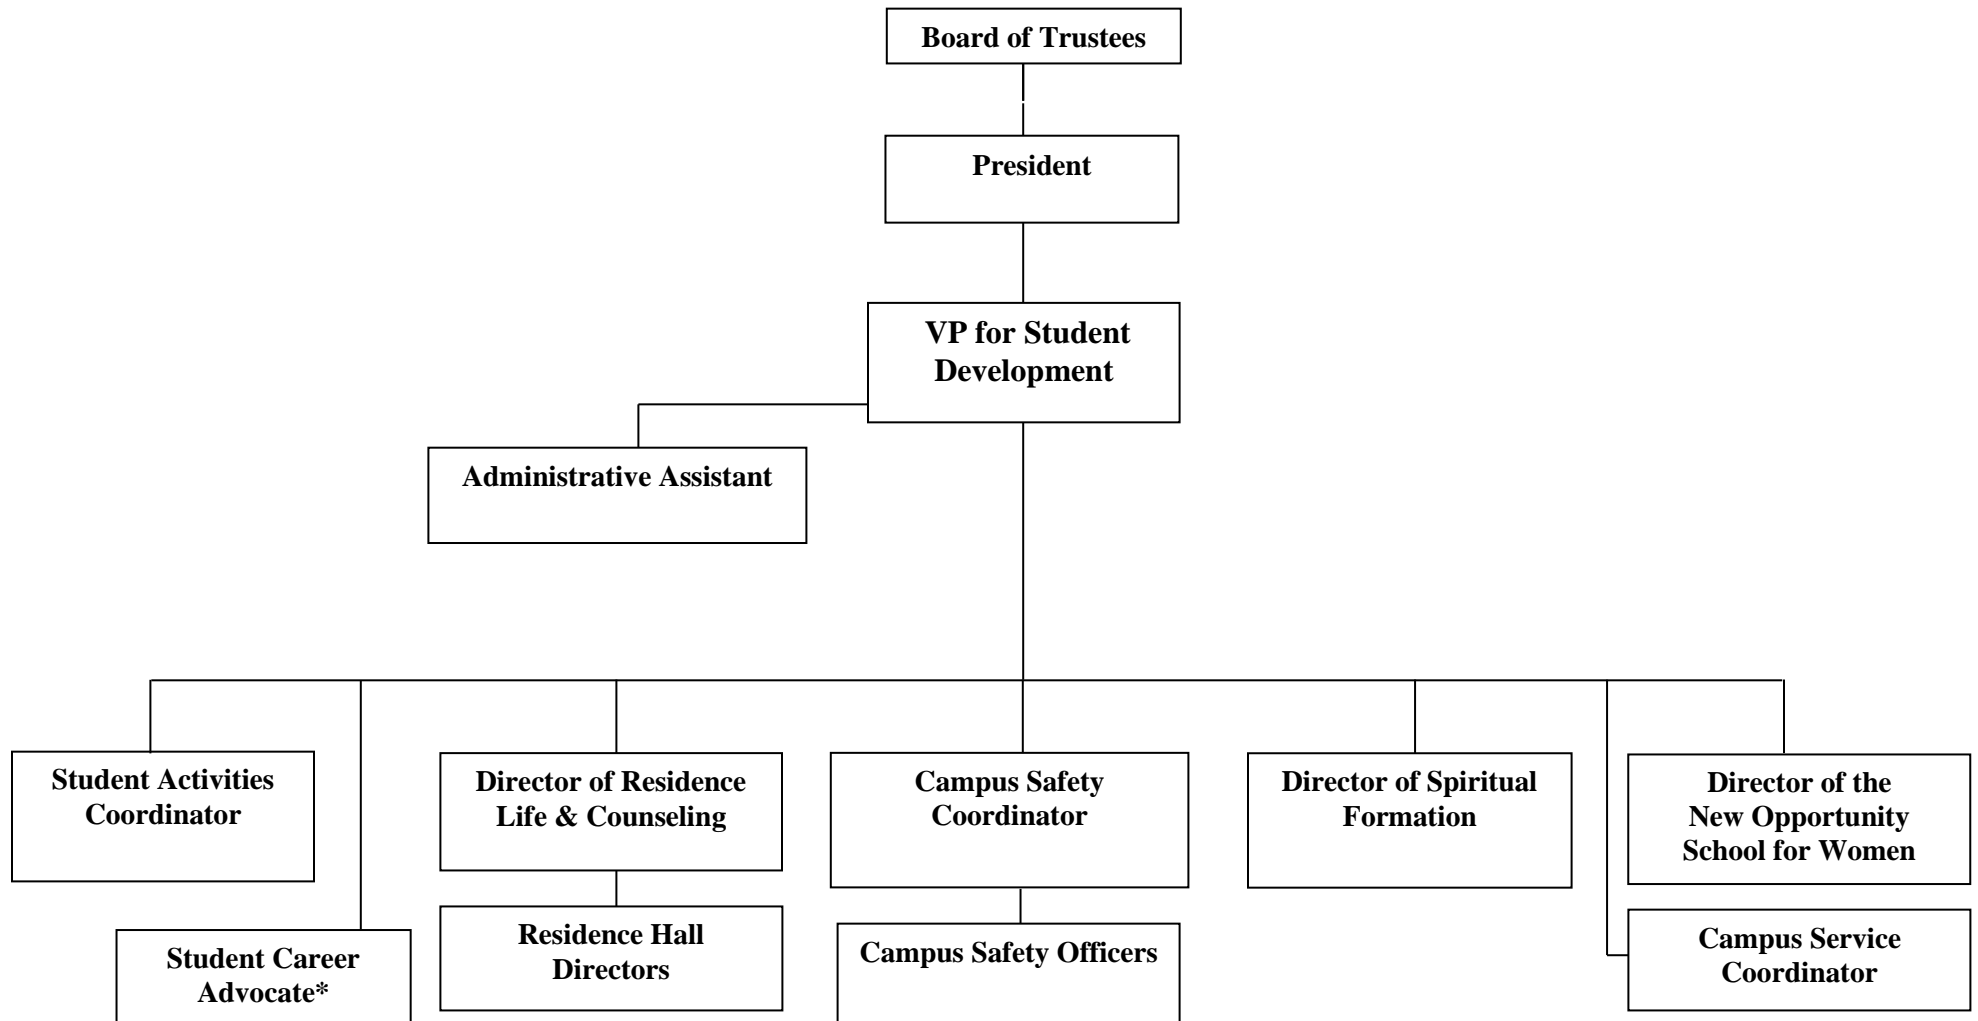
Board of Trustees

President

VP for Student Development

Administrative Assistant

Student Activities Coordinator

Student Career Advocate*

Director of Residence Life & Counseling

Residence Hall Directors

Campus Safety Coordinator

Campus Safety Officers

Director of Spiritual Formation

Director of the New Opportunity School for Women

Campus Service Coordinator